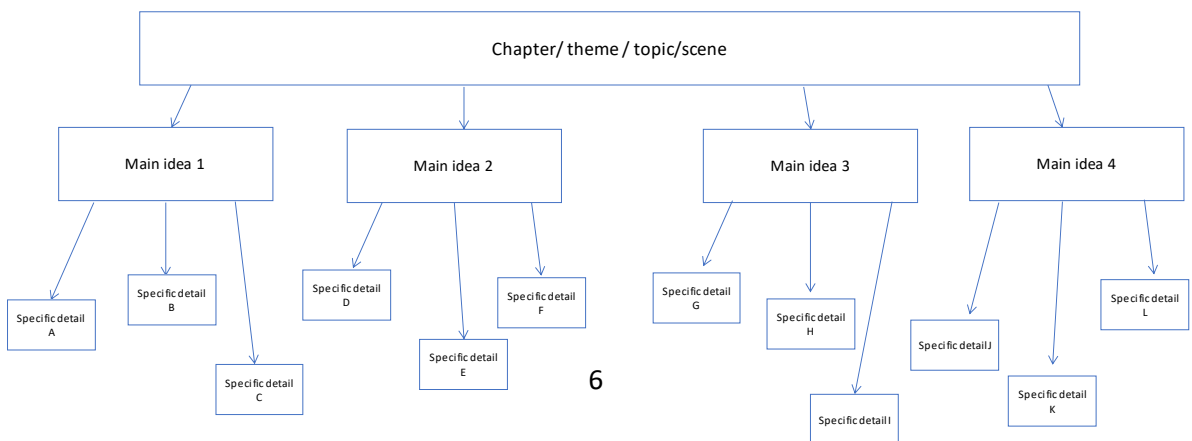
Chapter/ theme / topic/scene

Main idea 1

Main idea 2

Main idea 3

Main idea 4

Specific detail A

Specific detail B

Specific detail C

Specific detail D

Specific detail E

Specific detail F

Specific detail G

Specific detail H

Specific detail I

Specific detail J

Specific detail K

Specific detail L

6